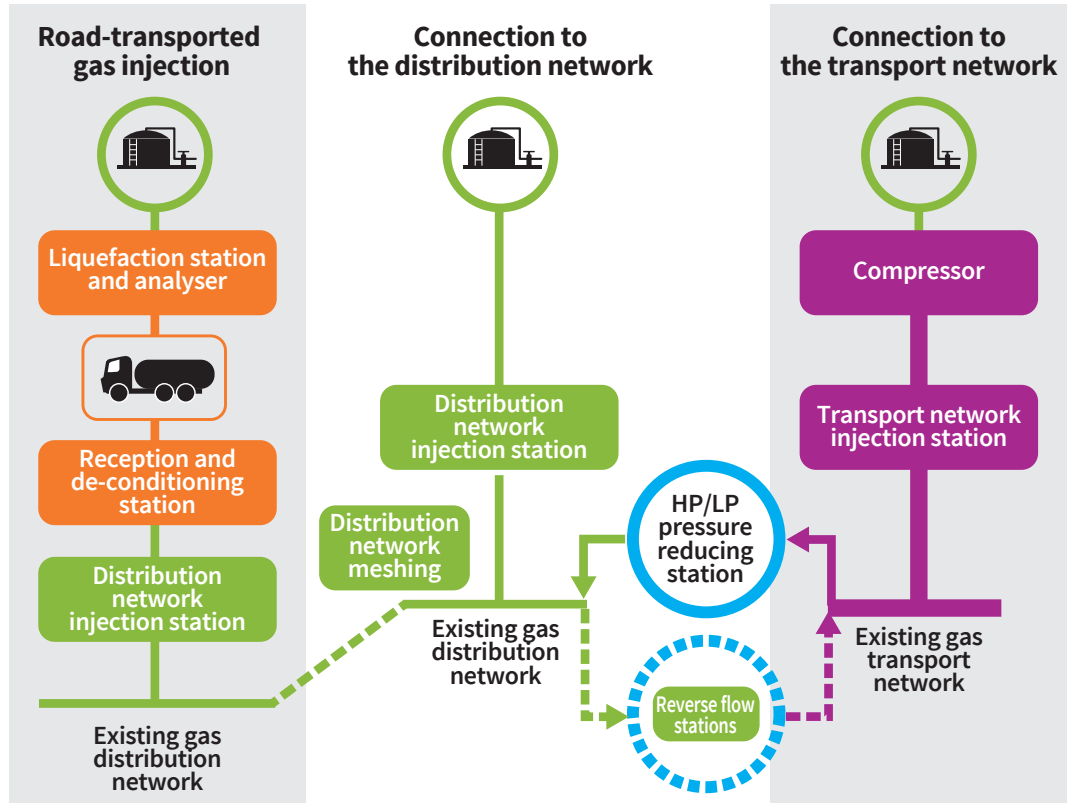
Road-transported gas injection

Liquefaction station and analyser

Reception and de-conditioning station

Distribution network injection station

Existing gas distribution network

Connection to the distribution network

Distribution network injection station

Distribution network meshing

Existing gas distribution network

HP/LP pressure reducing station

Reverse flow stations

Connection to the transport network

Compressor

Transport network injection station

Existing gas transport network